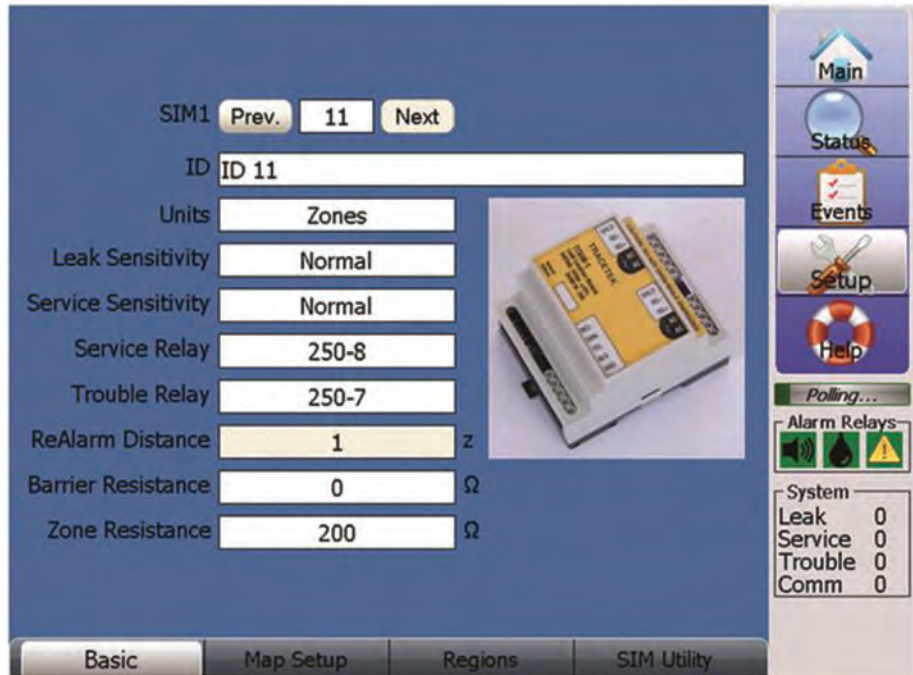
SIM1 Prev. 11 Next

ID ID 11

Units Zones

Leak Sensitivity Normal

Service Sensitivity Normal

Service Relay 250-8

Trouble Relay 250-7

ReAlarm Distance 1 z

Barrier Resistance 0 Ω

Zone Resistance 200 Ω

TRACETEK

Main

Status

Events

Setup

Help

Polling...

Alarm Relays

System

| | |
|---|---|
| Leak | 0 |
| Service | 0 |
| Trouble | 0 |
| Comm | 0 |

Basic | Map Setup | Regions | SIM Utility